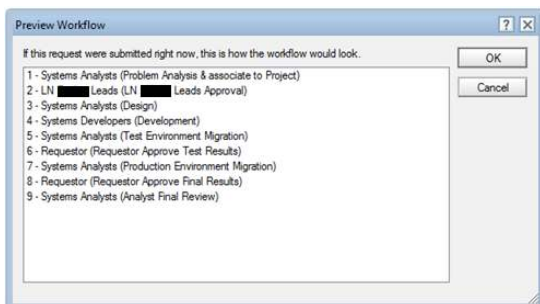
Preview Workflow

? X

If this request were submitted right now, this is how the workflow would look.

OK

Cancel

1 - Systems Analysts (Problem Analysis & associate to Project)
2 - LN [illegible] Leads (LN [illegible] Leads Approval)
3 - Systems Analysts (Design)
4 - Systems Developers (Development)
5 - Systems Analysts (Test Environment Migration)
6 - Requestor (Requestor Approve Test Results)
7 - Systems Analysts (Production Environment Migration)
8 - Requestor (Requestor Approve Final Results)
9 - Systems Analysts (Analyst Final Review)